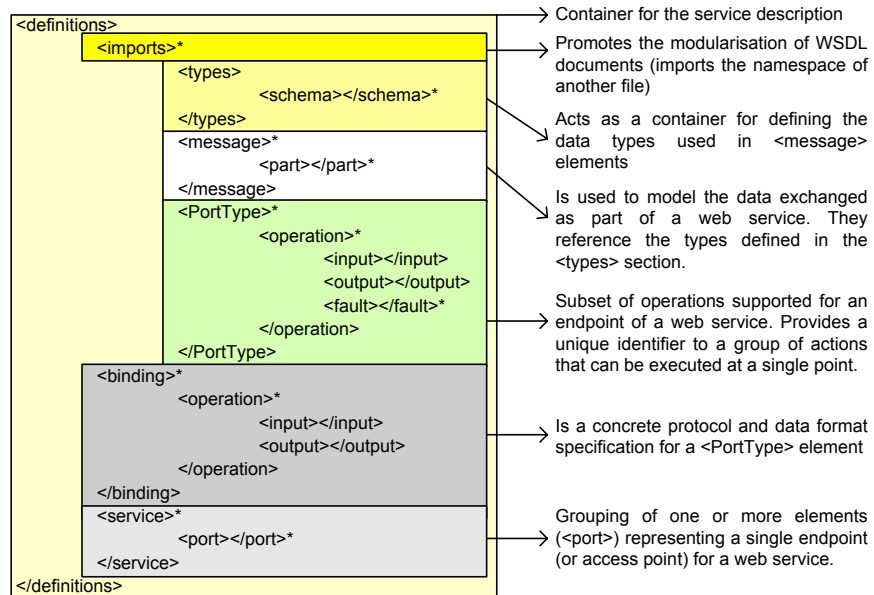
<definitions>
<imports>*
<types>
<schema></schema>*
</types>
<message>*
<part></part>*
</message>
<PortType>*
<operation>*
<input></input>
<output></output>
<fault></fault>*
</operation>
</PortType>
<binding>*
<operation>*
<input></input>
<output></output>
</operation>
</binding>
<service>*
<port></port>*
</service>
</definitions>

Container for the service description

Promotes the modularisation of WSDL documents (imports the namespace of another file)

Acts as a container for defining the data types used in <message> elements

Is used to model the data exchanged as part of a web service. They reference the types defined in the <types> section.

Subset of operations supported for an endpoint of a web service. Provides a unique identifier to a group of actions that can be executed at a single point.

Is a concrete protocol and data format specification for a <PortType> element

Grouping of one or more elements (<port>) representing a single endpoint (or access point) for a web service.